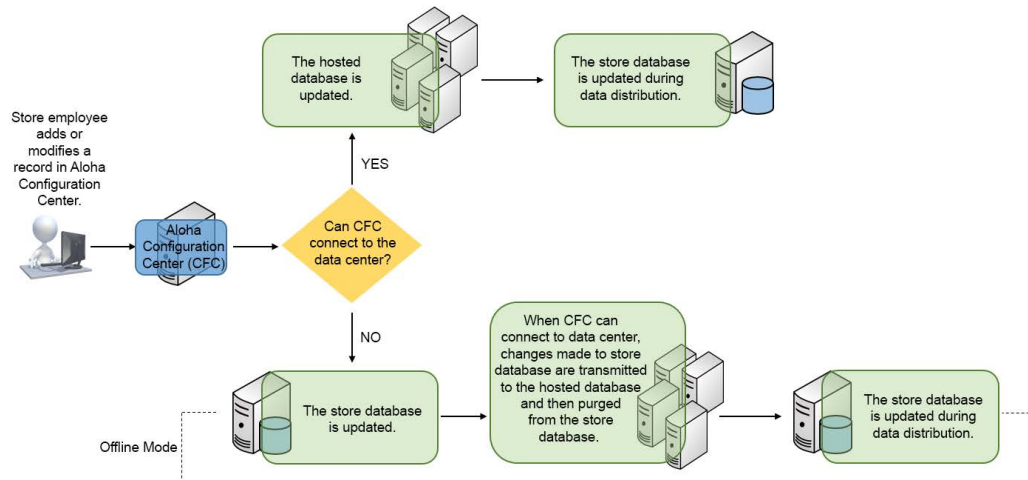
Store employee adds or modifies a record in Aloha Configuration Center.

Aloha Configuration Center (CFC)

Can CFC connect to the data center?

YES

The hosted database is updated.

The store database is updated during data distribution.

NO

The store database is updated.

When CFC can connect to data center, changes made to store database are transmitted to the hosted database and then purged from the store database.

The store database is updated during data distribution.

Offline Mode